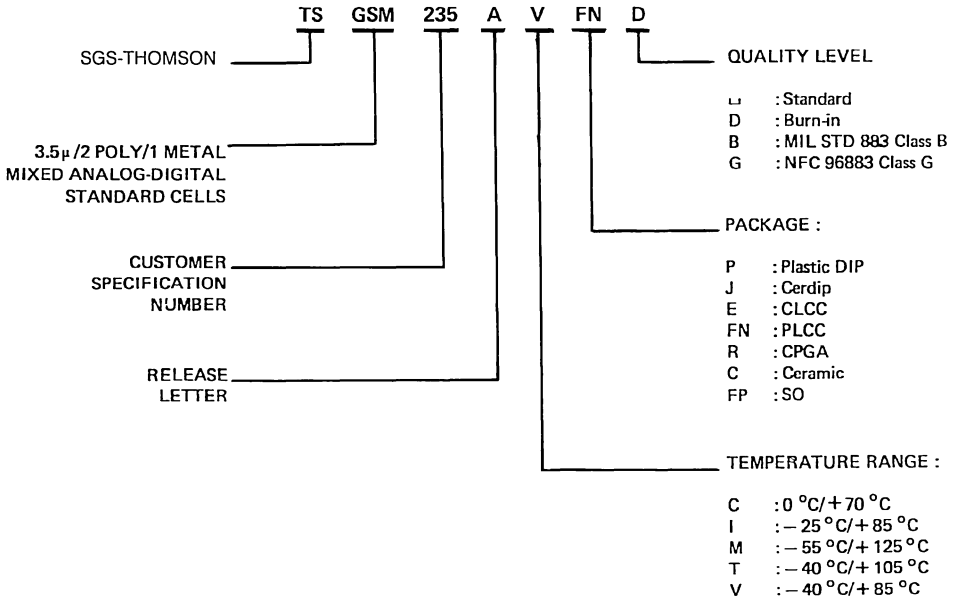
TS GSM 235 A V FN D

SGS-THOMSON

3.5µ/2 POLY/1 METAL MIXED ANALOG-DIGITAL STANDARD CELLS

CUSTOMER SPECIFICATION NUMBER

RELEASE LETTER

QUALITY LEVEL

␣ : Standard
D : Burn-in
B : MIL STD 883 Class B
G : NFC 96883 Class G

PACKAGE :

P : Plastic DIP
J : Cerdip
E : CLCC
FN : PLCC
R : CPGA
C : Ceramic
FP : SO

TEMPERATURE RANGE :

C : 0 °C/+70 °C
I : – 25 °C/+ 85 °C
M : – 55 °C/+ 125 °C
T : – 40 °C/+ 105 °C
V : – 40 °C/+ 85 °C